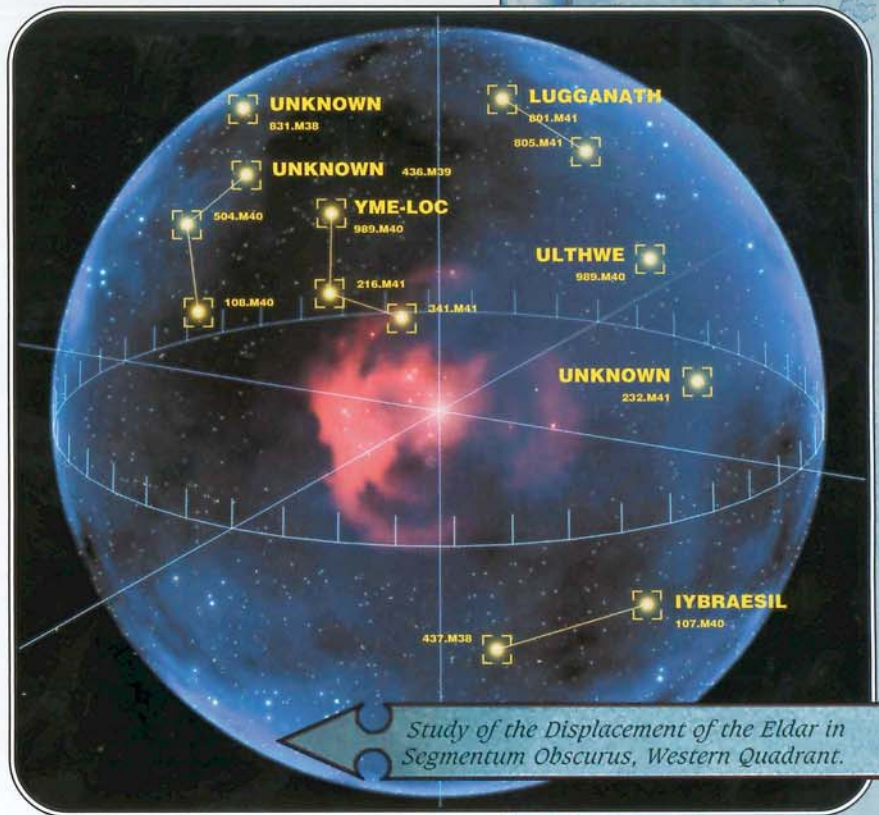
UNKNOWN
831.M38

LUGGANATH
801.M41
805.M41

UNKNOWN 436.M39
504.M40

YME-LOC
989.M40

ULTHWE
989.M40

216.M41
108.M40
341.M41

UNKNOWN
232.M41

IYBRAESIL
107.M40
437.M38

Study of the Displacement of the Eldar in Segmentum Obscurus, Western Quadrant.